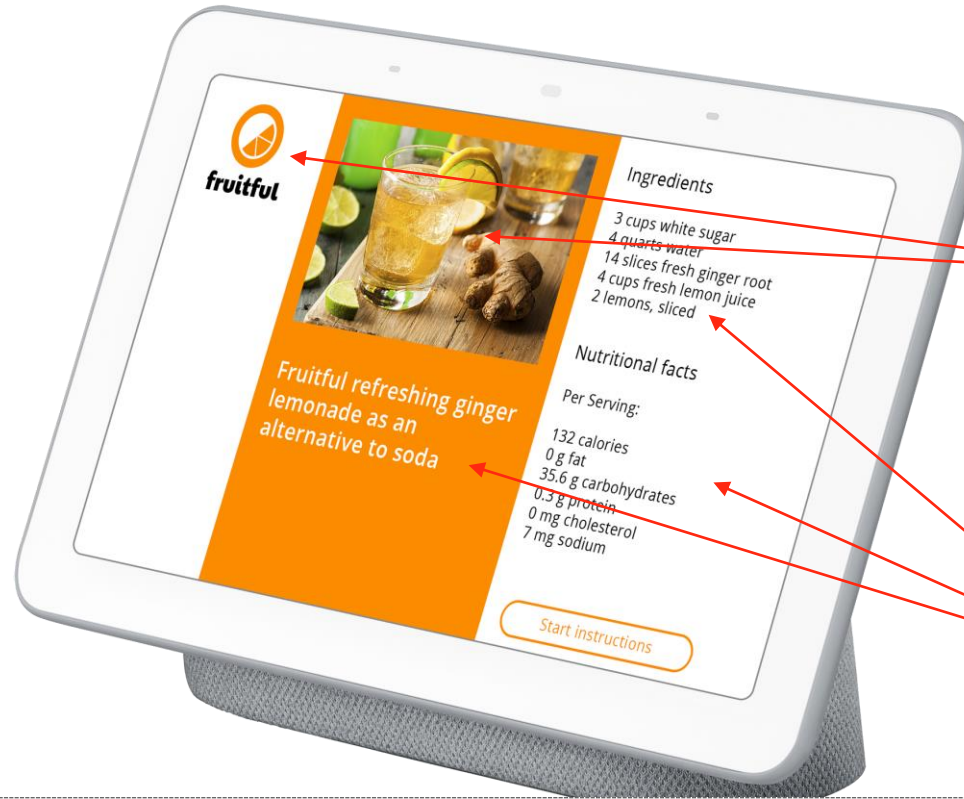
fruitful

Fruitful refreshing ginger lemonade as an alternative to soda

Ingredients

3 cups white sugar
4 quarts water
14 slices fresh ginger root
4 cups fresh lemon juice
2 lemons, sliced

Nutritional facts

Per Serving:

132 calories
0 g fat
35.6 g carbohydrates
0.3 g protein
0 mg cholesterol
7 mg sodium

Start instructions